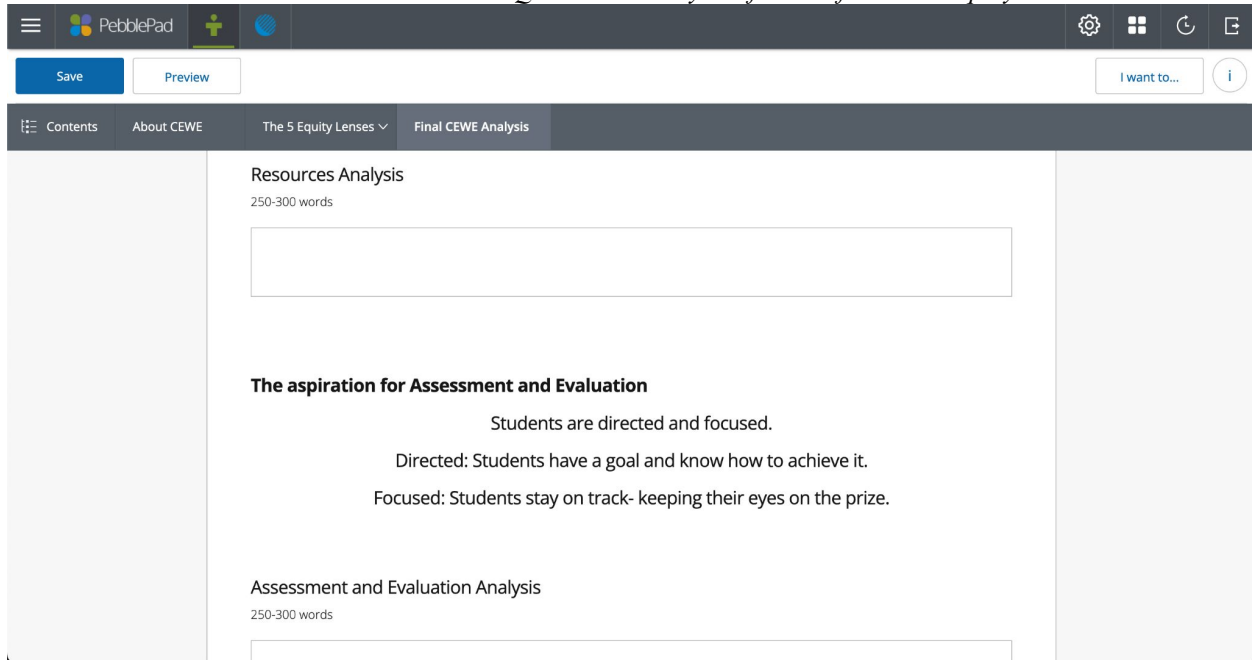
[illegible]

PebblePad

Save

Preview

I want to...

i

Contents

About CEWE

The 5 Equity Lenses

Final CEWE Analysis

Resources Analysis

250-300 words

**The aspiration for Assessment and Evaluation**

Students are directed and focused.

Directed: Students have a goal and know how to achieve it.

Focused: Students stay on track- keeping their eyes on the prize.

Assessment and Evaluation Analysis

250-300 words